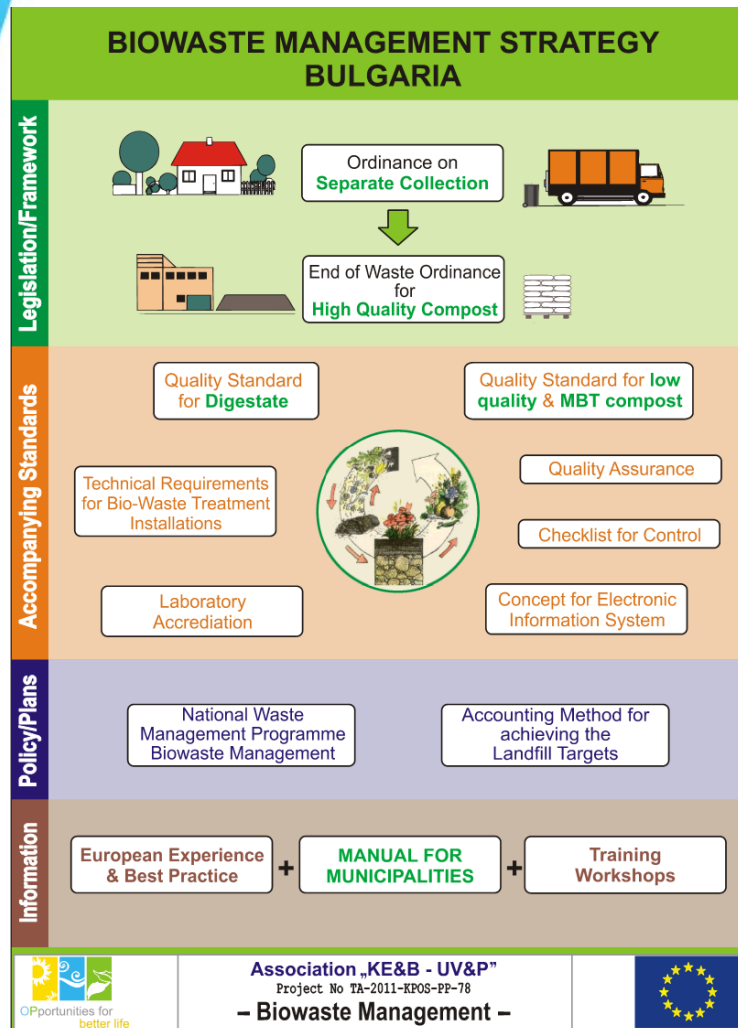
BIOWASTE MANAGEMENT STRATEGY BULGARIA

Legislation/Framework

Ordinance on Separate Collection

End of Waste Ordinance for High Quality Compost

Accompanying Standards

Quality Standard for Digestate

Quality Standard for low quality & MBT compost

Technical Requirements for Bio-Waste Treatment Installations

Quality Assurance

Checklist for Control

Laboratory Accrediation

Concept for Electronic Information System

Policy/Plans

National Waste Management Programme Biowaste Management

Accounting Method for achieving the Landfill Targets

Information

European Experience & Best Practice + MANUAL FOR MUNICIPALITIES + Training Workshops

OPportunities for better life

Association „KE&B - UV&P"
Project No TA-2011-KPOS-PP-78
– Biowaste Management –